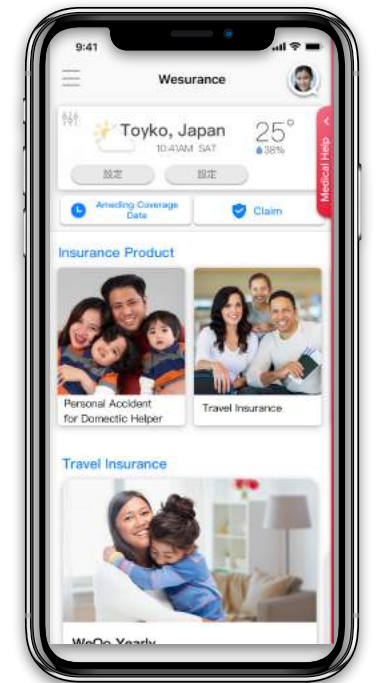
9:41

Wesurance

Toyko, Japan
10:41AM SAT
25°
38%

設定
設定

Medical Help

Ameding Coverage Date

Claim

Insurance Product

Personal Accident for Domectic Helper

Travel Insurance

Travel Insurance

WeGo Yearly